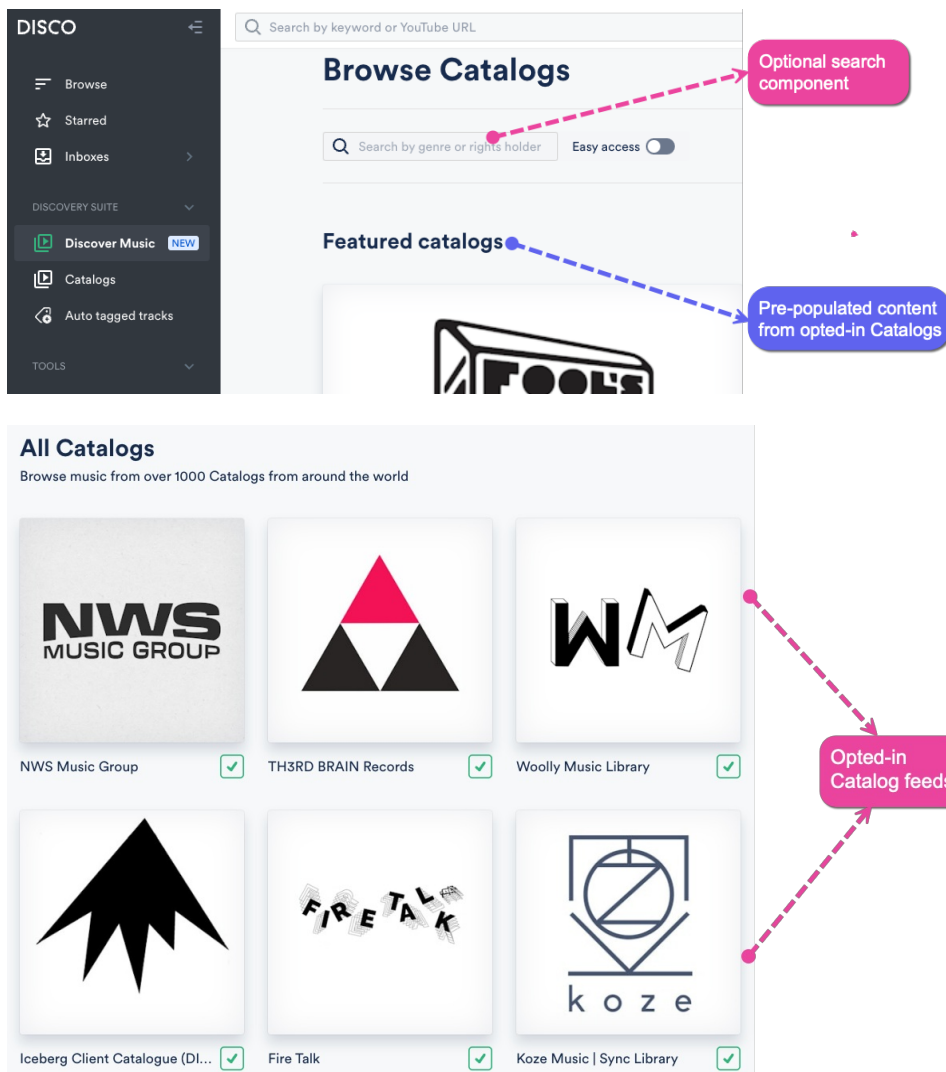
DISCO

Browse
Starred
Inboxes

DISCOVERY SUITE
Discover Music NEW
Catalogs
Auto tagged tracks

TOOLS

Search by keyword or YouTube URL

Browse Catalogs

Search by genre or rights holder
Easy access

Featured catalogs

FOOL'S

Optional search component

Pre-populated content from opted-in Catalogs

All Catalogs
Browse music from over 1000 Catalogs from around the world

NWS MUSIC GROUP
NWS Music Group

TH3RD BRAIN Records

WM
Woolly Music Library

Iceberg Client Catalogue (DI...

FIRE TALK
Fire Talk

koze
Koze Music | Sync Library

Opted-in Catalog feeds